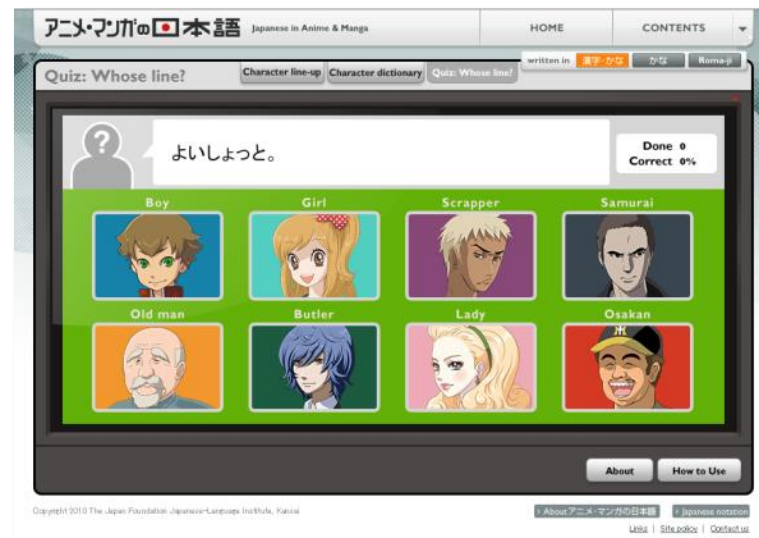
アニメ・マンガの日本語 Japanese in Anime & Manga

HOME

CONTENTS

written in 漢字・かな かな Roma-ji

Quiz: Whose line?

Character line-up Character dictionary Quiz: Whose line?

?

よいしょっと。

Done 0
Correct 0%

Boy

Girl

Scrapper

Samurai

Old man

Butler

Lady

Osakan

About

How to Use

Copyright 2010 The Japan Foundation Japanese-Language Institute, Kansai

› About アニメ・マンガの日本語

› Japanese notation

Links | Site policy | Contact us